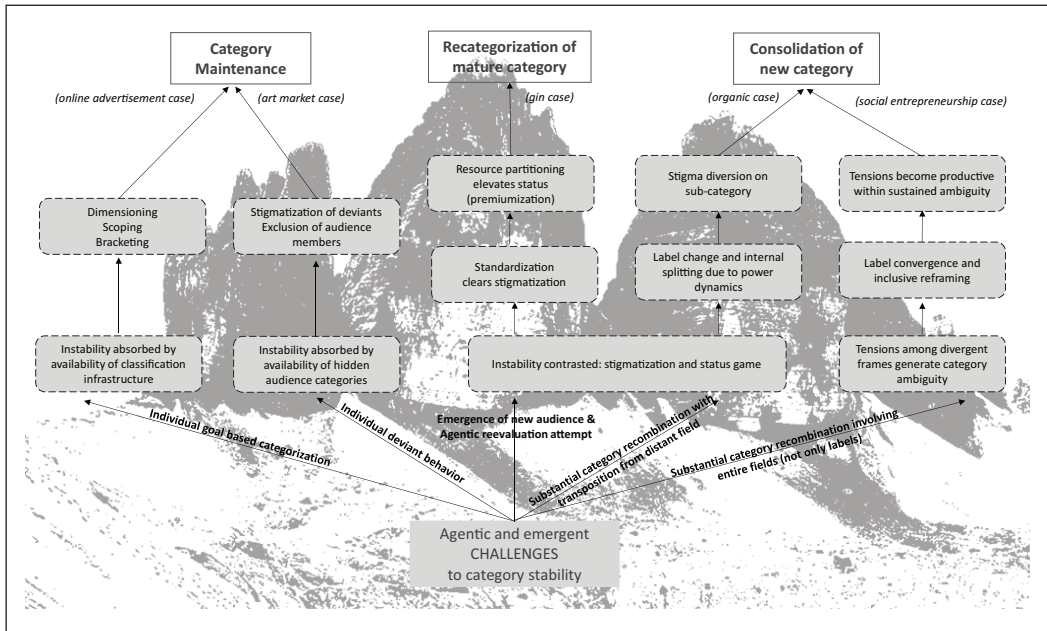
Category Maintenance

Recategorization of mature category

Consolidation of new category

(online advertisement case)

(art market case)

(gin case)

(organic case)

(social entrepreneurship case)

Dimensioning
Scoping
Bracketing

Stigmatization of deviants
Exclusion of audience members

Resource partitioning elevates status (premiumization)

Stigma diversion on sub-category

Tensions become productive within sustained ambiguity

Standardization clears stigmatization

Label change and internal splitting due to power dynamics

Label convergence and inclusive reframing

Instability absorbed by availability of classification infrastructure

Instability absorbed by availability of hidden audience categories

Instability contrasted: stigmatization and status game

Tensions among divergent frames generate category ambiguity

Individual goal based categorization

Individual deviant behavior

Emergence of new audience & Agentic reevaluation attempt

Substantial category recombination with transposition from distant field

Substantial category recombination involving entire fields (not only labels)

Agentic and emergent CHALLENGES to category stability